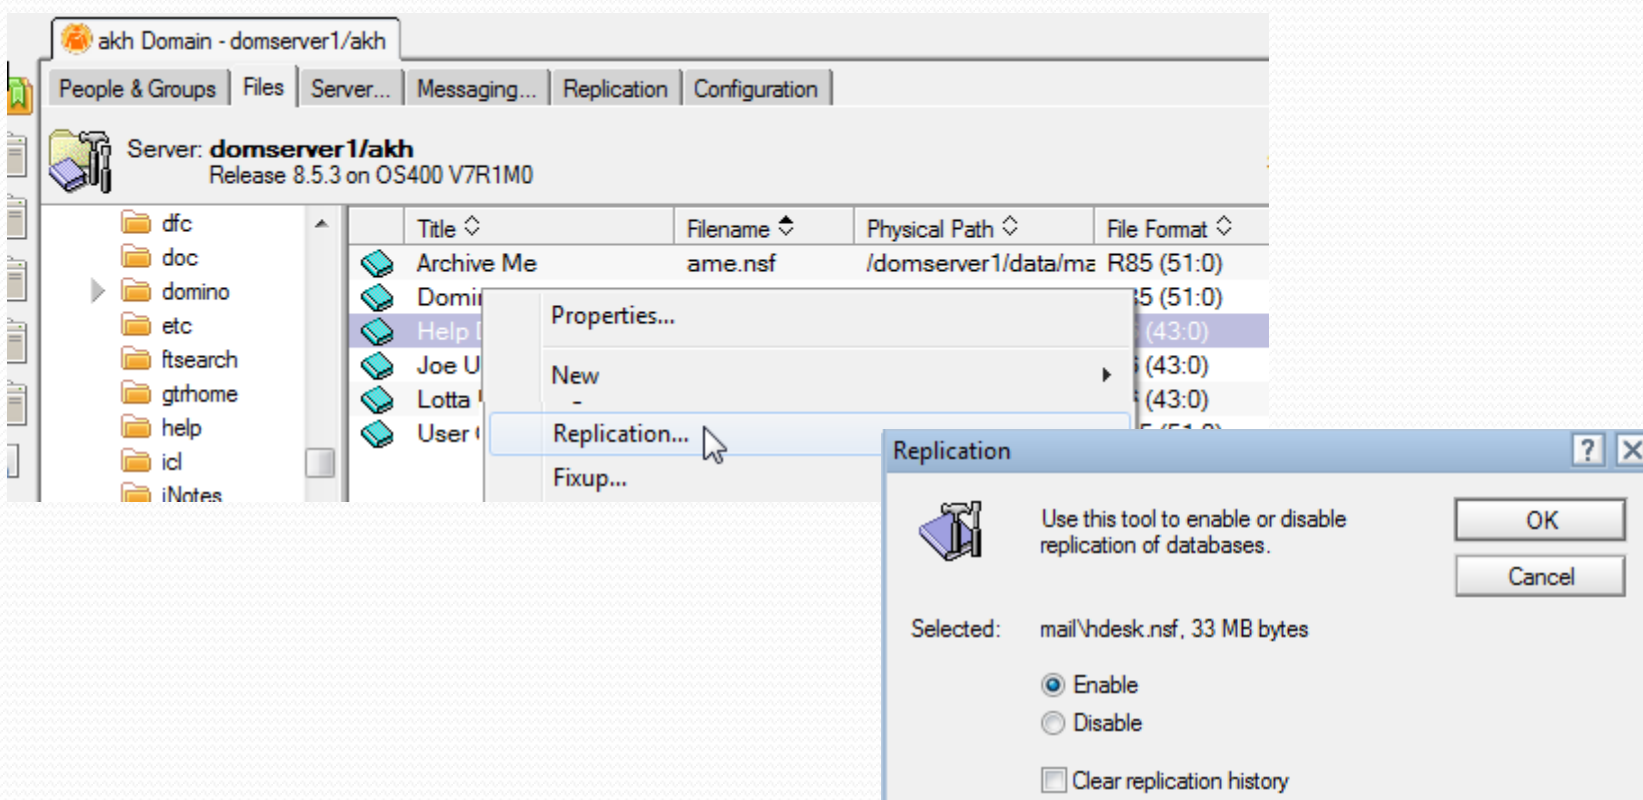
akh Domain - domserver1/akh

People & Groups | Files | Server... | Messaging... | Replication | Configuration

Server: **domserver1/akh**
Release 8.5.3 on OS400 V7R1M0

dfc
doc
domino
etc
ftsearch
gtrhome
help
icl
iNotes

| Title | Filename | Physical Path | File Format |
|---|---|---|---|
| Archive Me | ame.nsf | /domserver1/data/ma | R85 (51:0) |
| Domi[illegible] | | | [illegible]5 (51:0) |
| Help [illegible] | | | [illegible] (43:0) |
| Joe U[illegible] | | | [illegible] (43:0) |
| Lotta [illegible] | | | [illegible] (43:0) |
| User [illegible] | | | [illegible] |

Properties...
New
Replication...
Fixup...

Replication
?
X
Use this tool to enable or disable replication of databases.
OK
Cancel
Selected: mail\hdesk.nsf, 33 MB bytes
Enable
Disable
Clear replication history